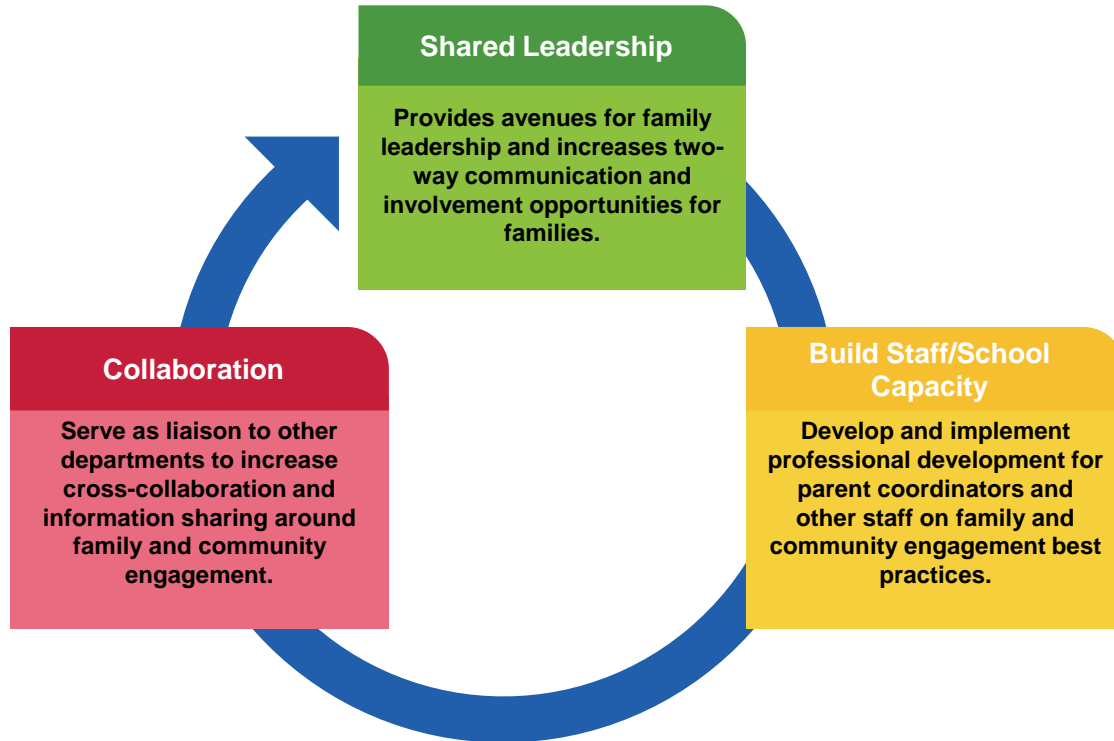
Shared Leadership

Provides avenues for family leadership and increases two-way communication and involvement opportunities for families.

Collaboration

Serve as liaison to other departments to increase cross-collaboration and information sharing around family and community engagement.

Build Staff/School Capacity

Develop and implement professional development for parent coordinators and other staff on family and community engagement best practices.